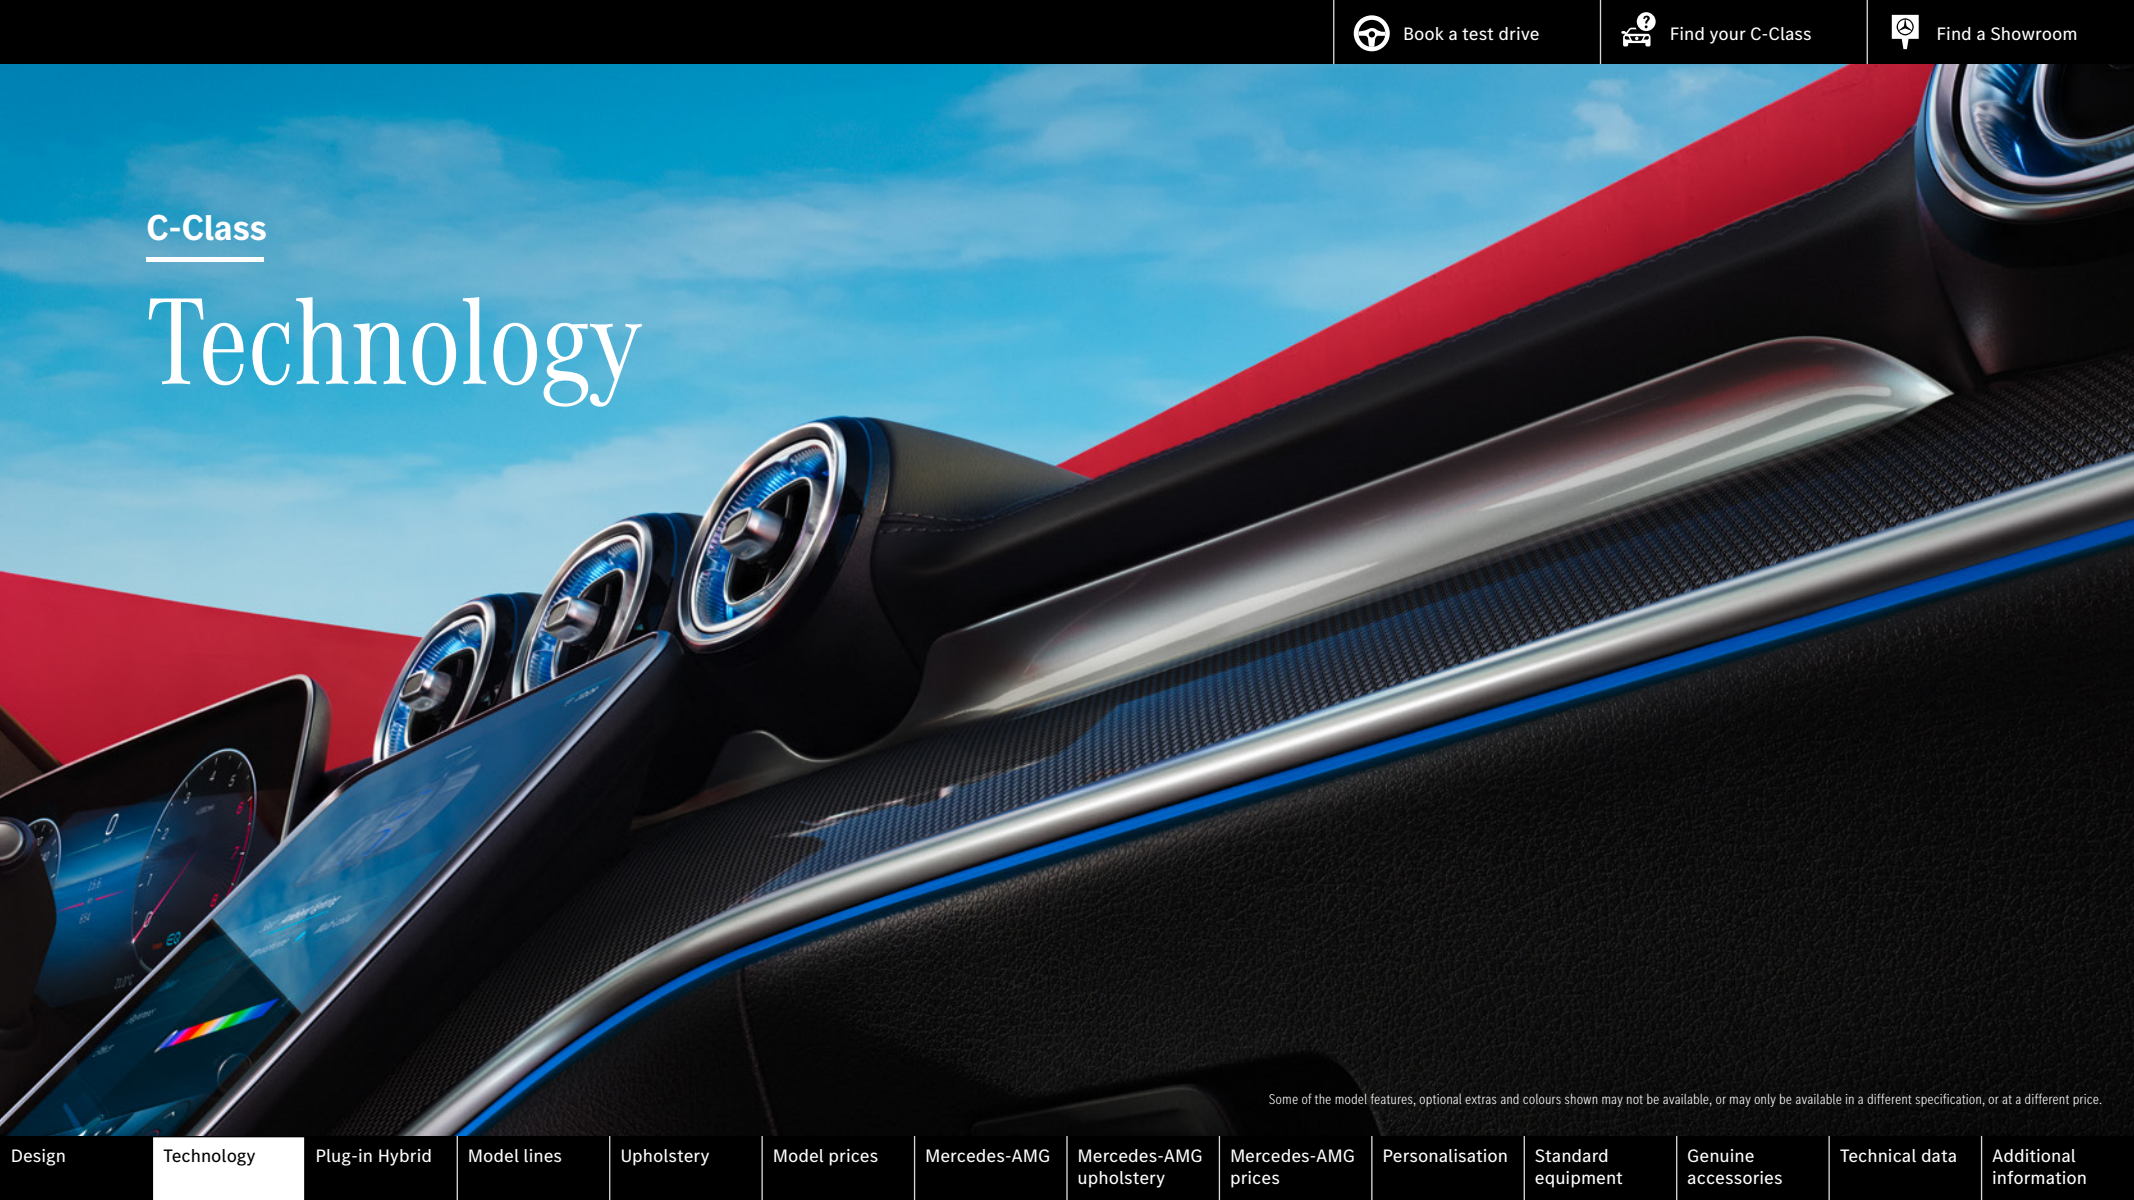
Book a test drive | Find your C-Class | Find a Showroom

C-Class

Technology

Some of the model features, optional extras and colours shown may not be available, or may only be available in a different specification, or at a different price.

Design | Technology | Plug-in Hybrid | Model lines | Upholstery | Model prices | Mercedes-AMG | Mercedes-AMG upholstery | Mercedes-AMG prices | Personalisation | Standard equipment | Genuine accessories | Technical data | Additional information